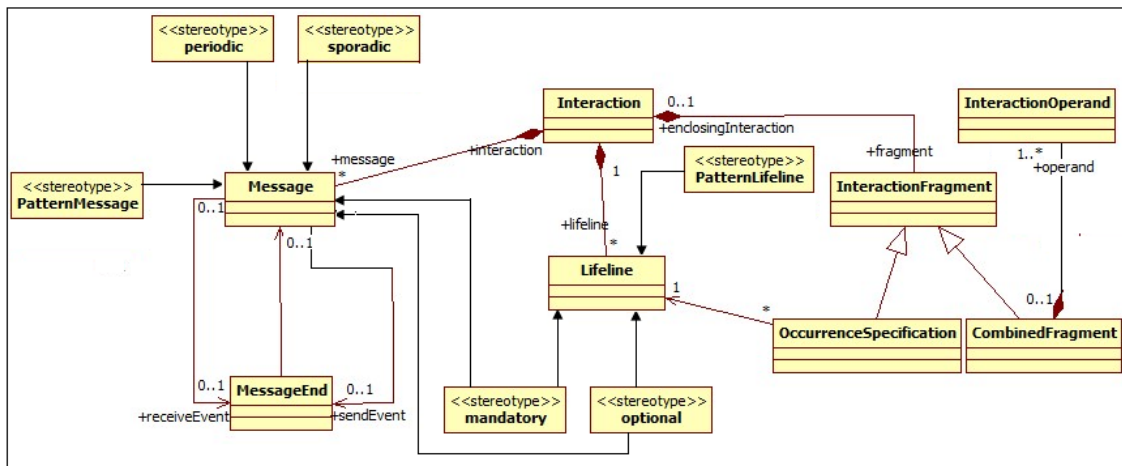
<<stereotype>>
periodic

<<stereotype>>
sporadic

Interaction

0..1

+enclosingInteraction

InteractionOperand

+message
*

+interaction

+fragment

1..*
+operand

<<stereotype>>
PatternMessage

Message

1

<<stereotype>>
PatternLifeline

InteractionFragment

0..1

0..1

+lifeline

*

Lifeline

1

*

0..1

OccurrenceSpecification

CombinedFragment

0..1

MessageEnd

0..1

+receiveEvent

+sendEvent

<<stereotype>>
mandatory

<<stereotype>>
optional